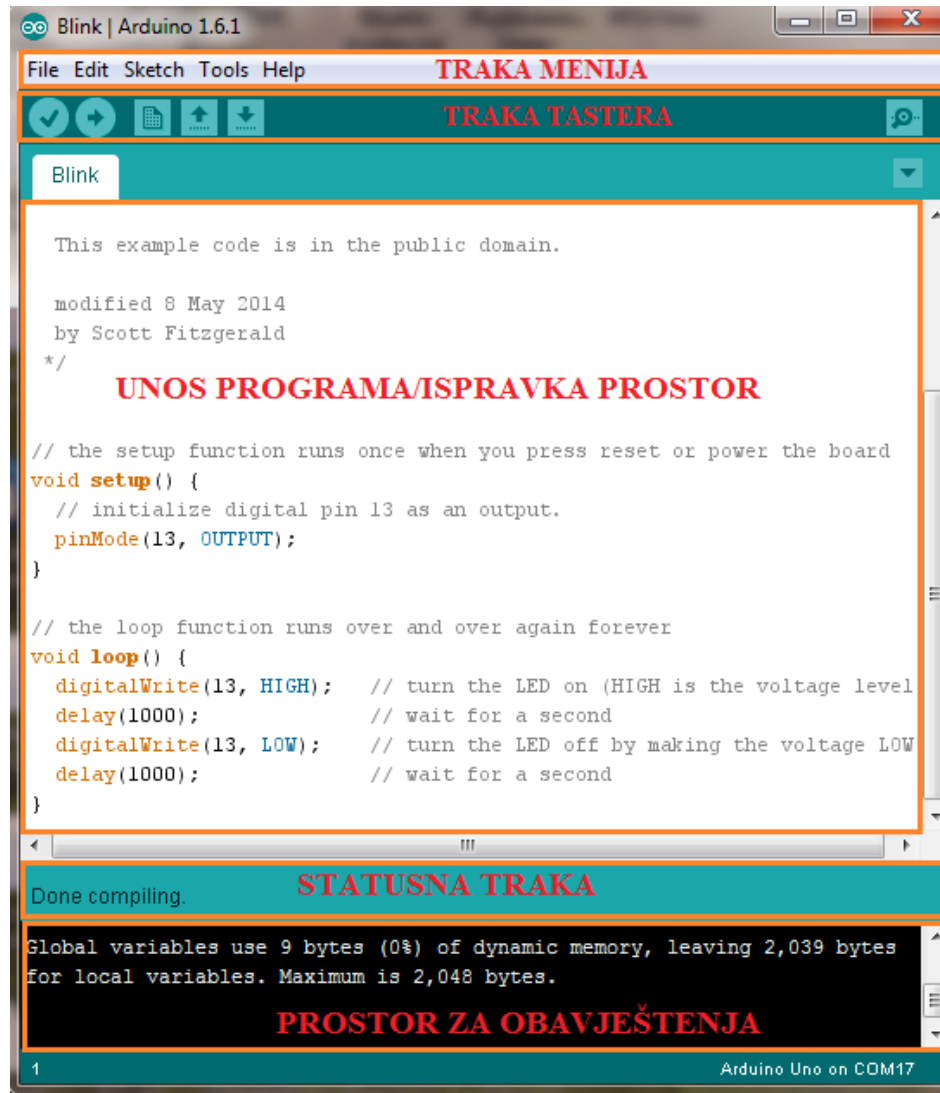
Blink | Arduino 1.6.1

File Edit Sketch Tools Help

TRAKA MENIJA

TRAKA TASTERA

Blink

This example code is in the public domain.

modified 8 May 2014
by Scott Fitzgerald
*/

UNOS PROGRAMA/ISPRAVKA PROSTOR

// the setup function runs once when you press reset or power the board
void setup() {
  // initialize digital pin 13 as an output.
  pinMode(13, OUTPUT);
}

// the loop function runs over and over again forever
void loop() {
  digitalWrite(13, HIGH);   // turn the LED on (HIGH is the voltage level
  delay(1000);              // wait for a second
  digitalWrite(13, LOW);    // turn the LED off by making the voltage LOW
  delay(1000);              // wait for a second
}

Done compiling.

STATUSNA TRAKA

Global variables use 9 bytes (0%) of dynamic memory, leaving 2,039 bytes for local variables. Maximum is 2,048 bytes.

PROSTOR ZA OBAVJEŠTENJA

1

Arduino Uno on COM17